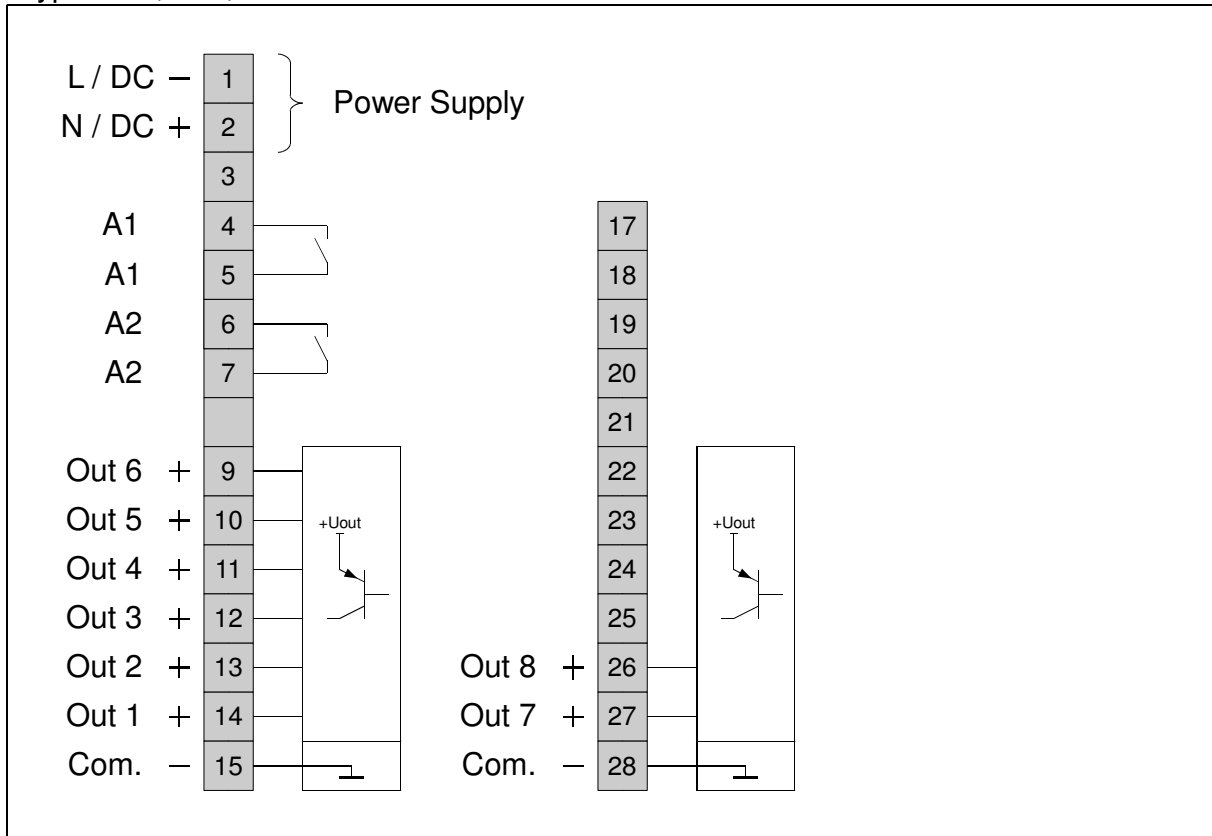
L / DC –
1
N / DC +
2
Power Supply
3
A1
4
A1
5
A2
6
A2
7
Out 6 +
9
Out 5 +
10
Out 4 +
11
Out 3 +
12
Out 2 +
13
Out 1 +
14
Com. –
15
+Uout

17
18
19
20
21
22
23
24
25
Out 8 +
26
Out 7 +
27
Com. –
28
+Uout